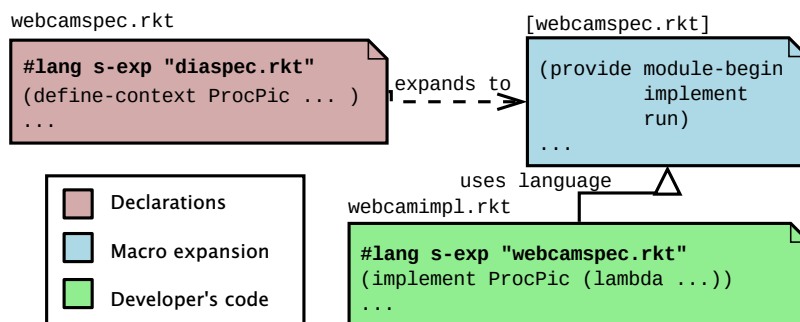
webcamspec.rkt

#lang s-exp "diaspec.rkt"
(define-context ProcPic ... )
...

expands to

[webcamspec.rkt]

(provide module-begin
         implement
         run)
...

uses language

webcamimpl.rkt

#lang s-exp "webcamspec.rkt"
(implement ProcPic (lambda ...))
...

Declarations

Macro expansion

Developer's code